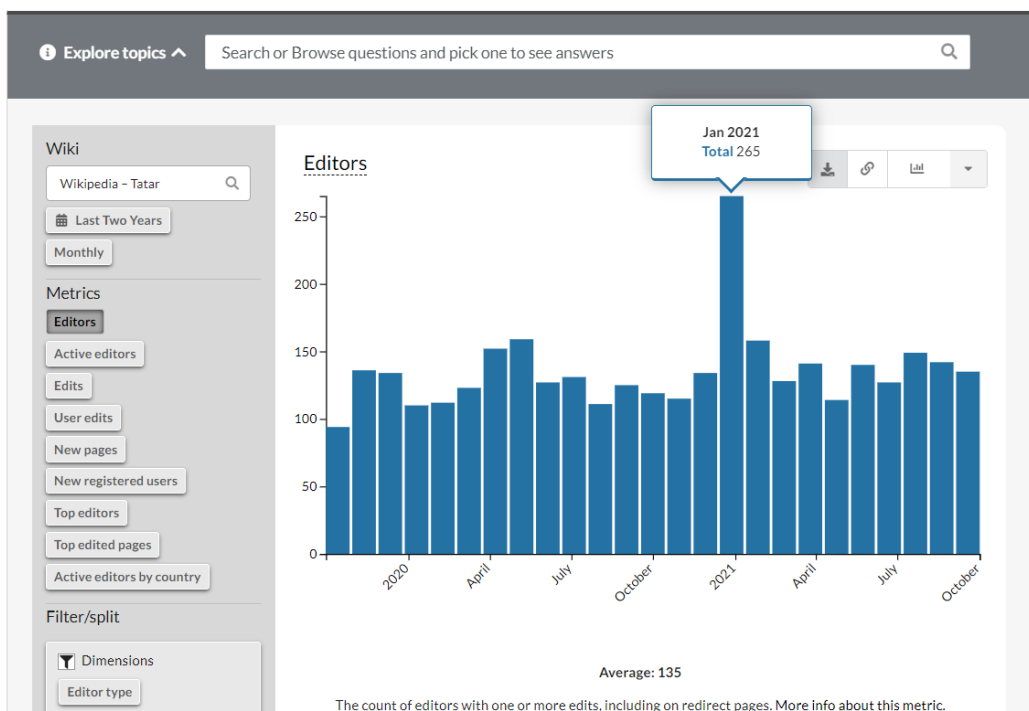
Explore topics

Search or Browse questions and pick one to see answers

Wiki

Wikipedia – Tatar

Last Two Years

Monthly

Metrics

Editors

Active editors

Edits

User edits

New pages

New registered users

Top editors

Top edited pages

Active editors by country

Filter/split

Dimensions

Editor type

Editors

Jan 2021
Total 265

250
200
150
100
50
0

2020
April
July
October
2021
April
July
October

Average: 135

The count of editors with one or more edits, including on redirect pages. More info about this metric.